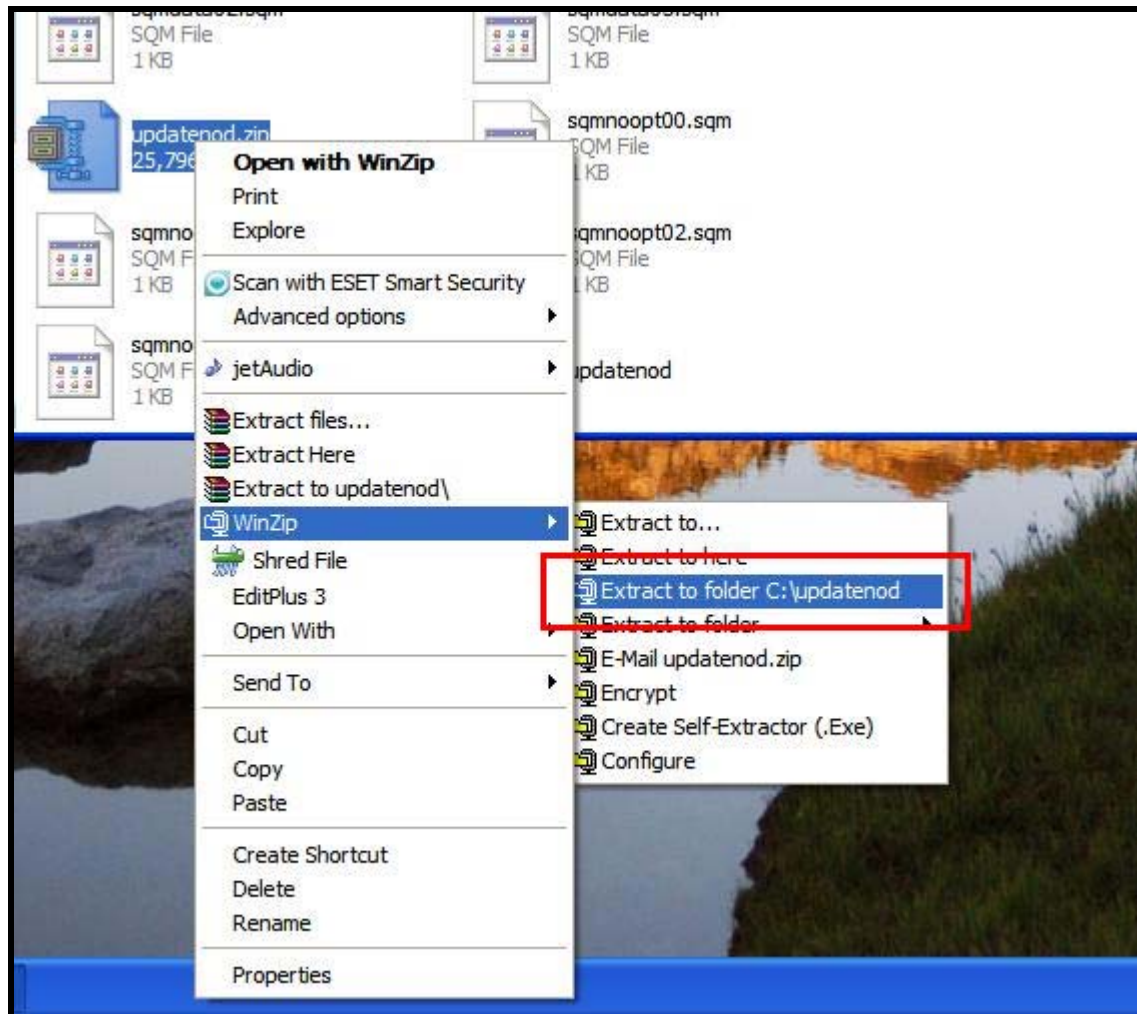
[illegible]
SQM File
1 KB

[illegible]
SQM File
1 KB

updatenod.zip
25,796

sqmnoopt00.sqm
SQM File
1 KB

sqmno
SQM F
1 KB

sqmnoopt02.sqm
SQM File
1 KB

sqmno
SQM F
1 KB

updatenod

Open with WinZip
Print
Explore
Scan with ESET Smart Security
Advanced options
jetAudio
Extract files...
Extract Here
Extract to updatenod\
WinZip
Shred File
EditPlus 3
Open With
Send To
Cut
Copy
Paste
Create Shortcut
Delete
Rename
Properties

Extract to...
Extract to here
Extract to folder C:\updatenod
Extract to folder
E-Mail updatenod.zip
Encrypt
Create Self-Extractor (.Exe)
Configure